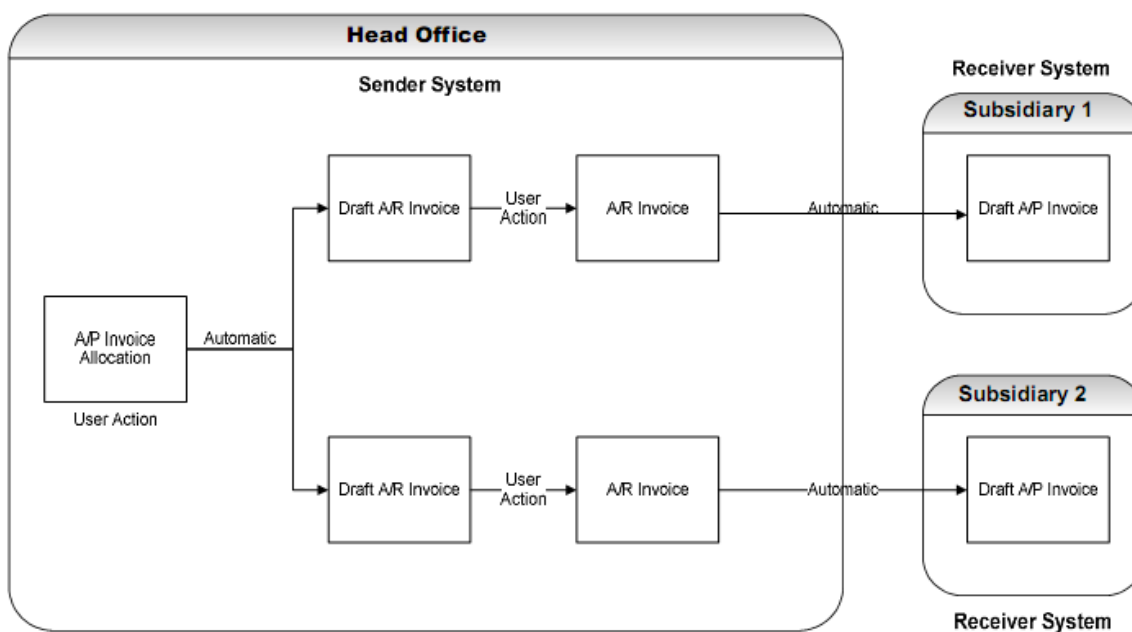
Head Office

Sender System

A/P Invoice Allocation

User Action

Automatic

Draft A/R Invoice

User Action

A/R Invoice

Automatic

Draft A/R Invoice

User Action

A/R Invoice

Automatic

Receiver System

Subsidiary 1

Draft A/P Invoice

Subsidiary 2

Draft A/P Invoice

Receiver System